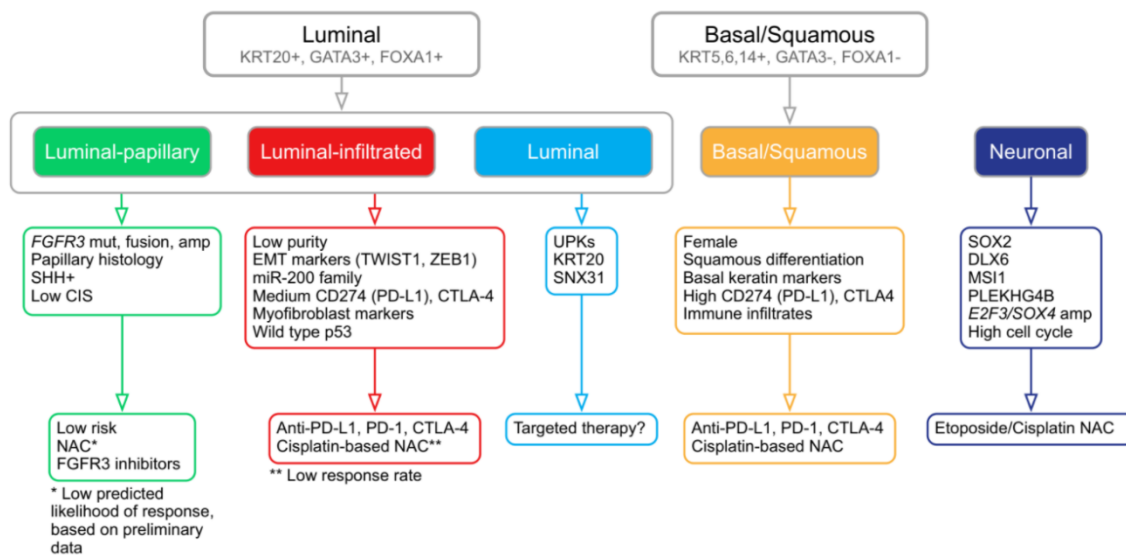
Luminal
KRT20+, GATA3+, FOXA1+

Basal/Squamous
KRT5,6,14+, GATA3-, FOXA1-

Luminal-papillary

Luminal-infiltrated

Luminal

Basal/Squamous

Neuronal

FGFR3 mut, fusion, amp
Papillary histology
SHH+
Low CIS

Low purity
EMT markers (TWIST1, ZEB1)
miR-200 family
Medium CD274 (PD-L1), CTLA-4
Myofibroblast markers
Wild type p53

UPKs
KRT20
SNX31

Female
Squamous differentiation
Basal keratin markers
High CD274 (PD-L1), CTLA4
Immune infiltrates

SOX2
DLX6
MSI1
PLEKHG4B
E2F3/SOX4 amp
High cell cycle

Low risk
NAC*
FGFR3 inhibitors

* Low predicted likelihood of response, based on preliminary data

Anti-PD-L1, PD-1, CTLA-4
Cisplatin-based NAC**

** Low response rate

Targeted therapy?

Anti-PD-L1, PD-1, CTLA-4
Cisplatin-based NAC

Etoposide/Cisplatin NAC